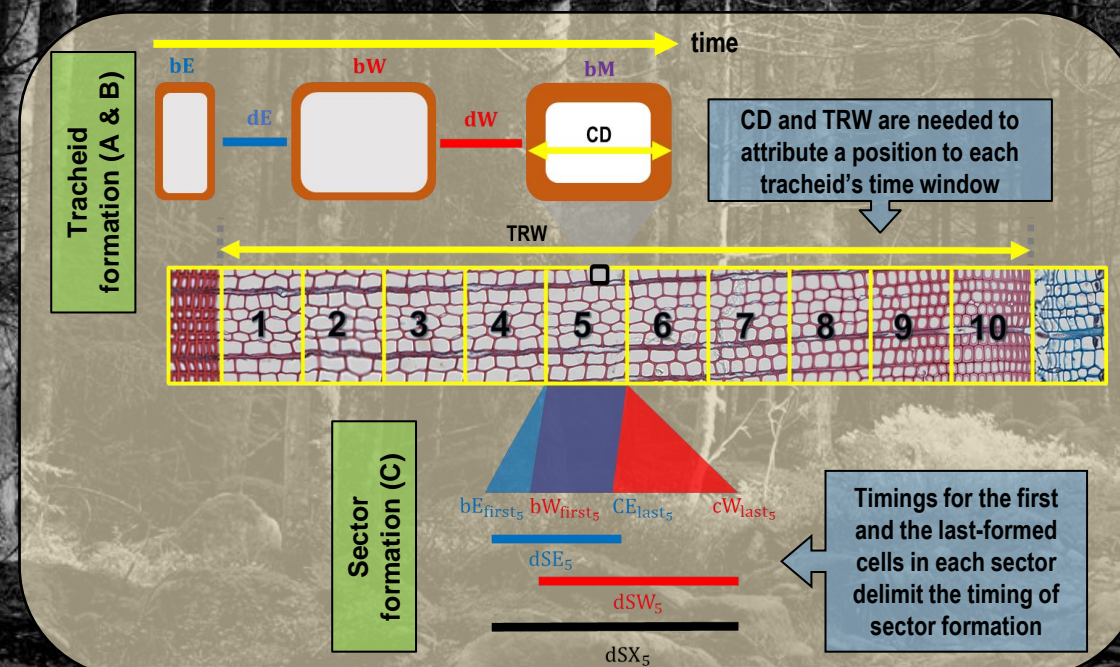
time

Tracheid formation (A & B)

bE

dE

bW

dW

bM

CD

CD and TRW are needed to attribute a position to each tracheid's time window

TRW

1 2 3 4 5 6 7 8 9 10

Sector formation (C)

$bE_{first_5}$ $bW_{first_5}$ $CE_{last_5}$ $cW_{last_5}$

$dSE_5$

$dSW_5$

$dSX_5$

Timings for the first and the last-formed cells in each sector delimit the timing of sector formation